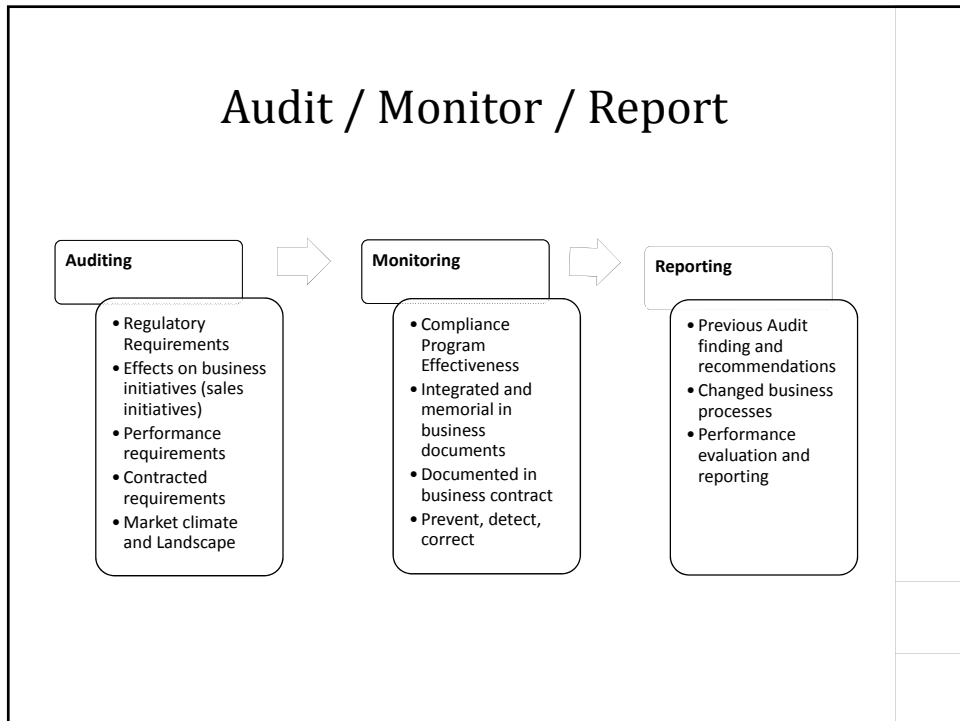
Audit / Monitor / Report

Auditing

- Regulatory Requirements
- Effects on business initiatives (sales initiatives)
- Performance requirements
- Contracted requirements
- Market climate and Landscape

Monitoring

- Compliance Program Effectiveness
- Integrated and memorial in business documents
- Documented in business contract
- Prevent, detect, correct

Reporting

- Previous Audit finding and recommendations
- Changed business processes
- Performance evaluation and reporting